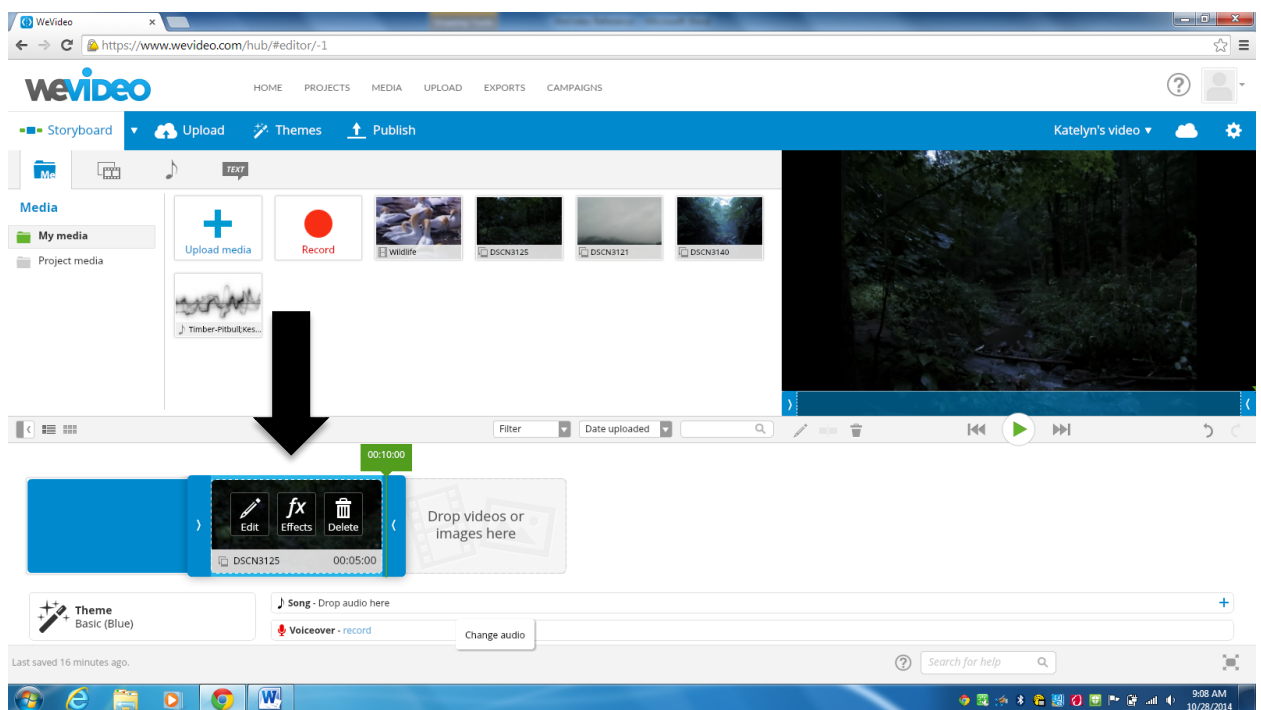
WeVideo
https://www.wevideo.com/hub/#editor/-1

WeVideo
HOME PROJECTS MEDIA UPLOAD EXPORTS CAMPAIGNS

Storyboard Upload Themes Publish
Katelyn's video

TEXT

Media
My media
Project media

Upload media
Record
Wildlife
DSCN3125
DSCN3121
DSCN3140
Timber-Pitbull;Kes...

Filter
Date uploaded

00:10:00

Edit
Effects
Delete
DSCN3125 00:05:00

Drop videos or images here

Theme
Basic (Blue)

Song - Drop audio here
Voiceover - record
Change audio

Last saved 16 minutes ago.
Search for help

9:08 AM
10/28/2014